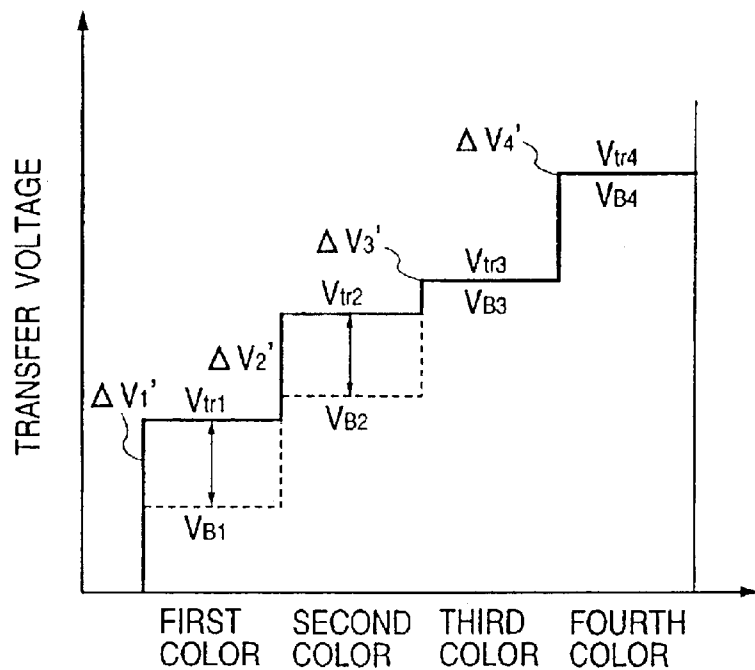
TRANSFER VOLTAGE

$\Delta V_4'$
$V_{tr4}$
$V_{B4}$

$\Delta V_3'$
$V_{tr3}$
$V_{B3}$

$V_{tr2}$
$\Delta V_2'$
$V_{B2}$

$\Delta V_1'$
$V_{tr1}$
$V_{B1}$

FIRST COLOR
SECOND COLOR
THIRD COLOR
FOURTH COLOR